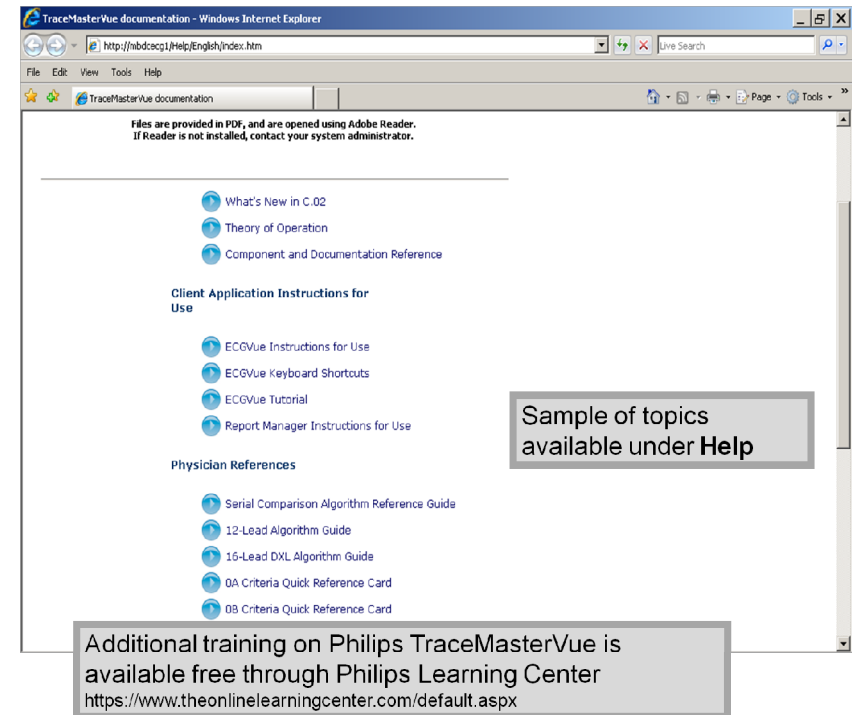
TraceMasterVue documentation - Windows Internet Explorer

http://nbdcecg1/Help/English/index.htm

Live Search

File Edit View Tools Help

TraceMasterVue documentation

Page ▾ Tools ▾

Files are provided in PDF, and are opened using Adobe Reader.
If Reader is not installed, contact your system administrator.

What's New in C.02

Theory of Operation

Component and Documentation Reference

Client Application Instructions for Use

ECGVue Instructions for Use

ECGVue Keyboard Shortcuts

ECGVue Tutorial

Report Manager Instructions for Use

Physician References

Serial Comparison Algorithm Reference Guide

12-Lead Algorithm Guide

16-Lead DXL Algorithm Guide

0A Criteria Quick Reference Card

0B Criteria Quick Reference Card

Sample of topics available under **Help**

Additional training on Philips TraceMasterVue is available free through Philips Learning Center
https://www.theonlinelearningcenter.com/default.aspx